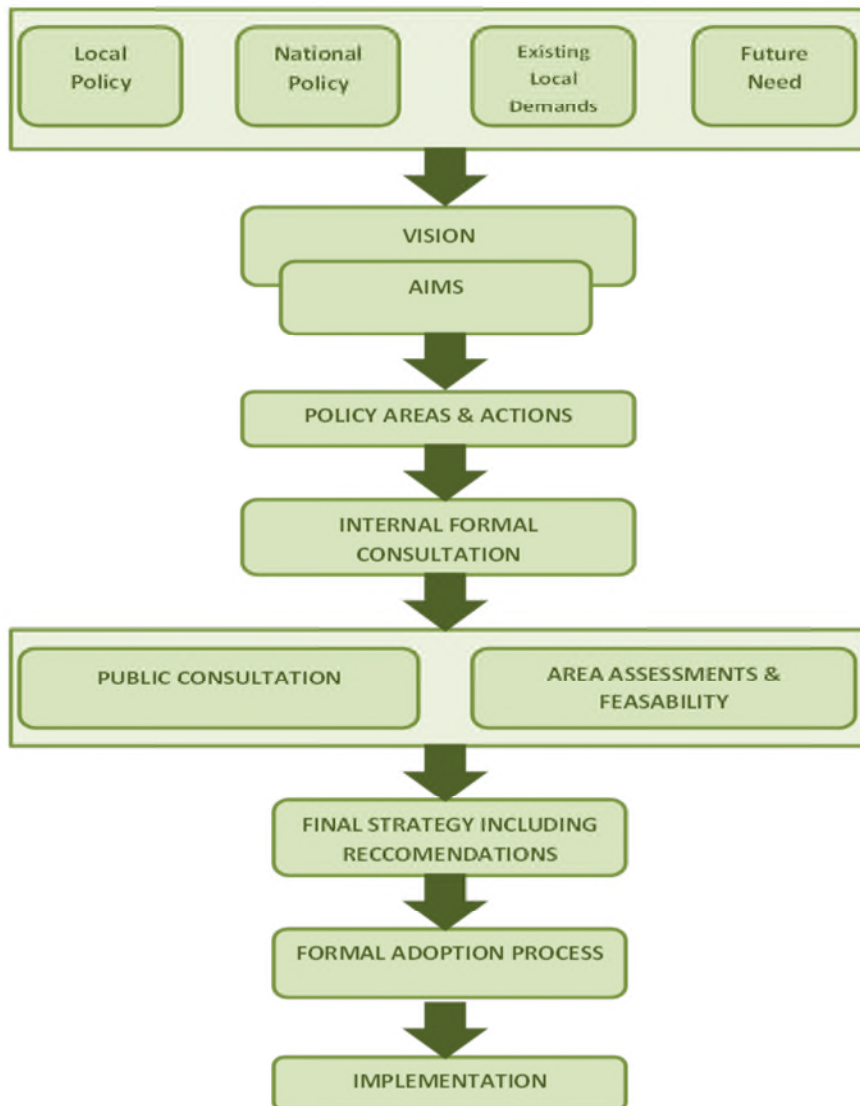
Local Policy

National Policy

Existing Local Demands

Future Need

VISION

AIMS

POLICY AREAS & ACTIONS

INTERNAL FORMAL CONSULTATION

PUBLIC CONSULTATION

AREA ASSESSMENTS & FEASABILITY

FINAL STRATEGY INCLUDING RECCOMENDATIONS

FORMAL ADOPTION PROCESS

IMPLEMENTATION